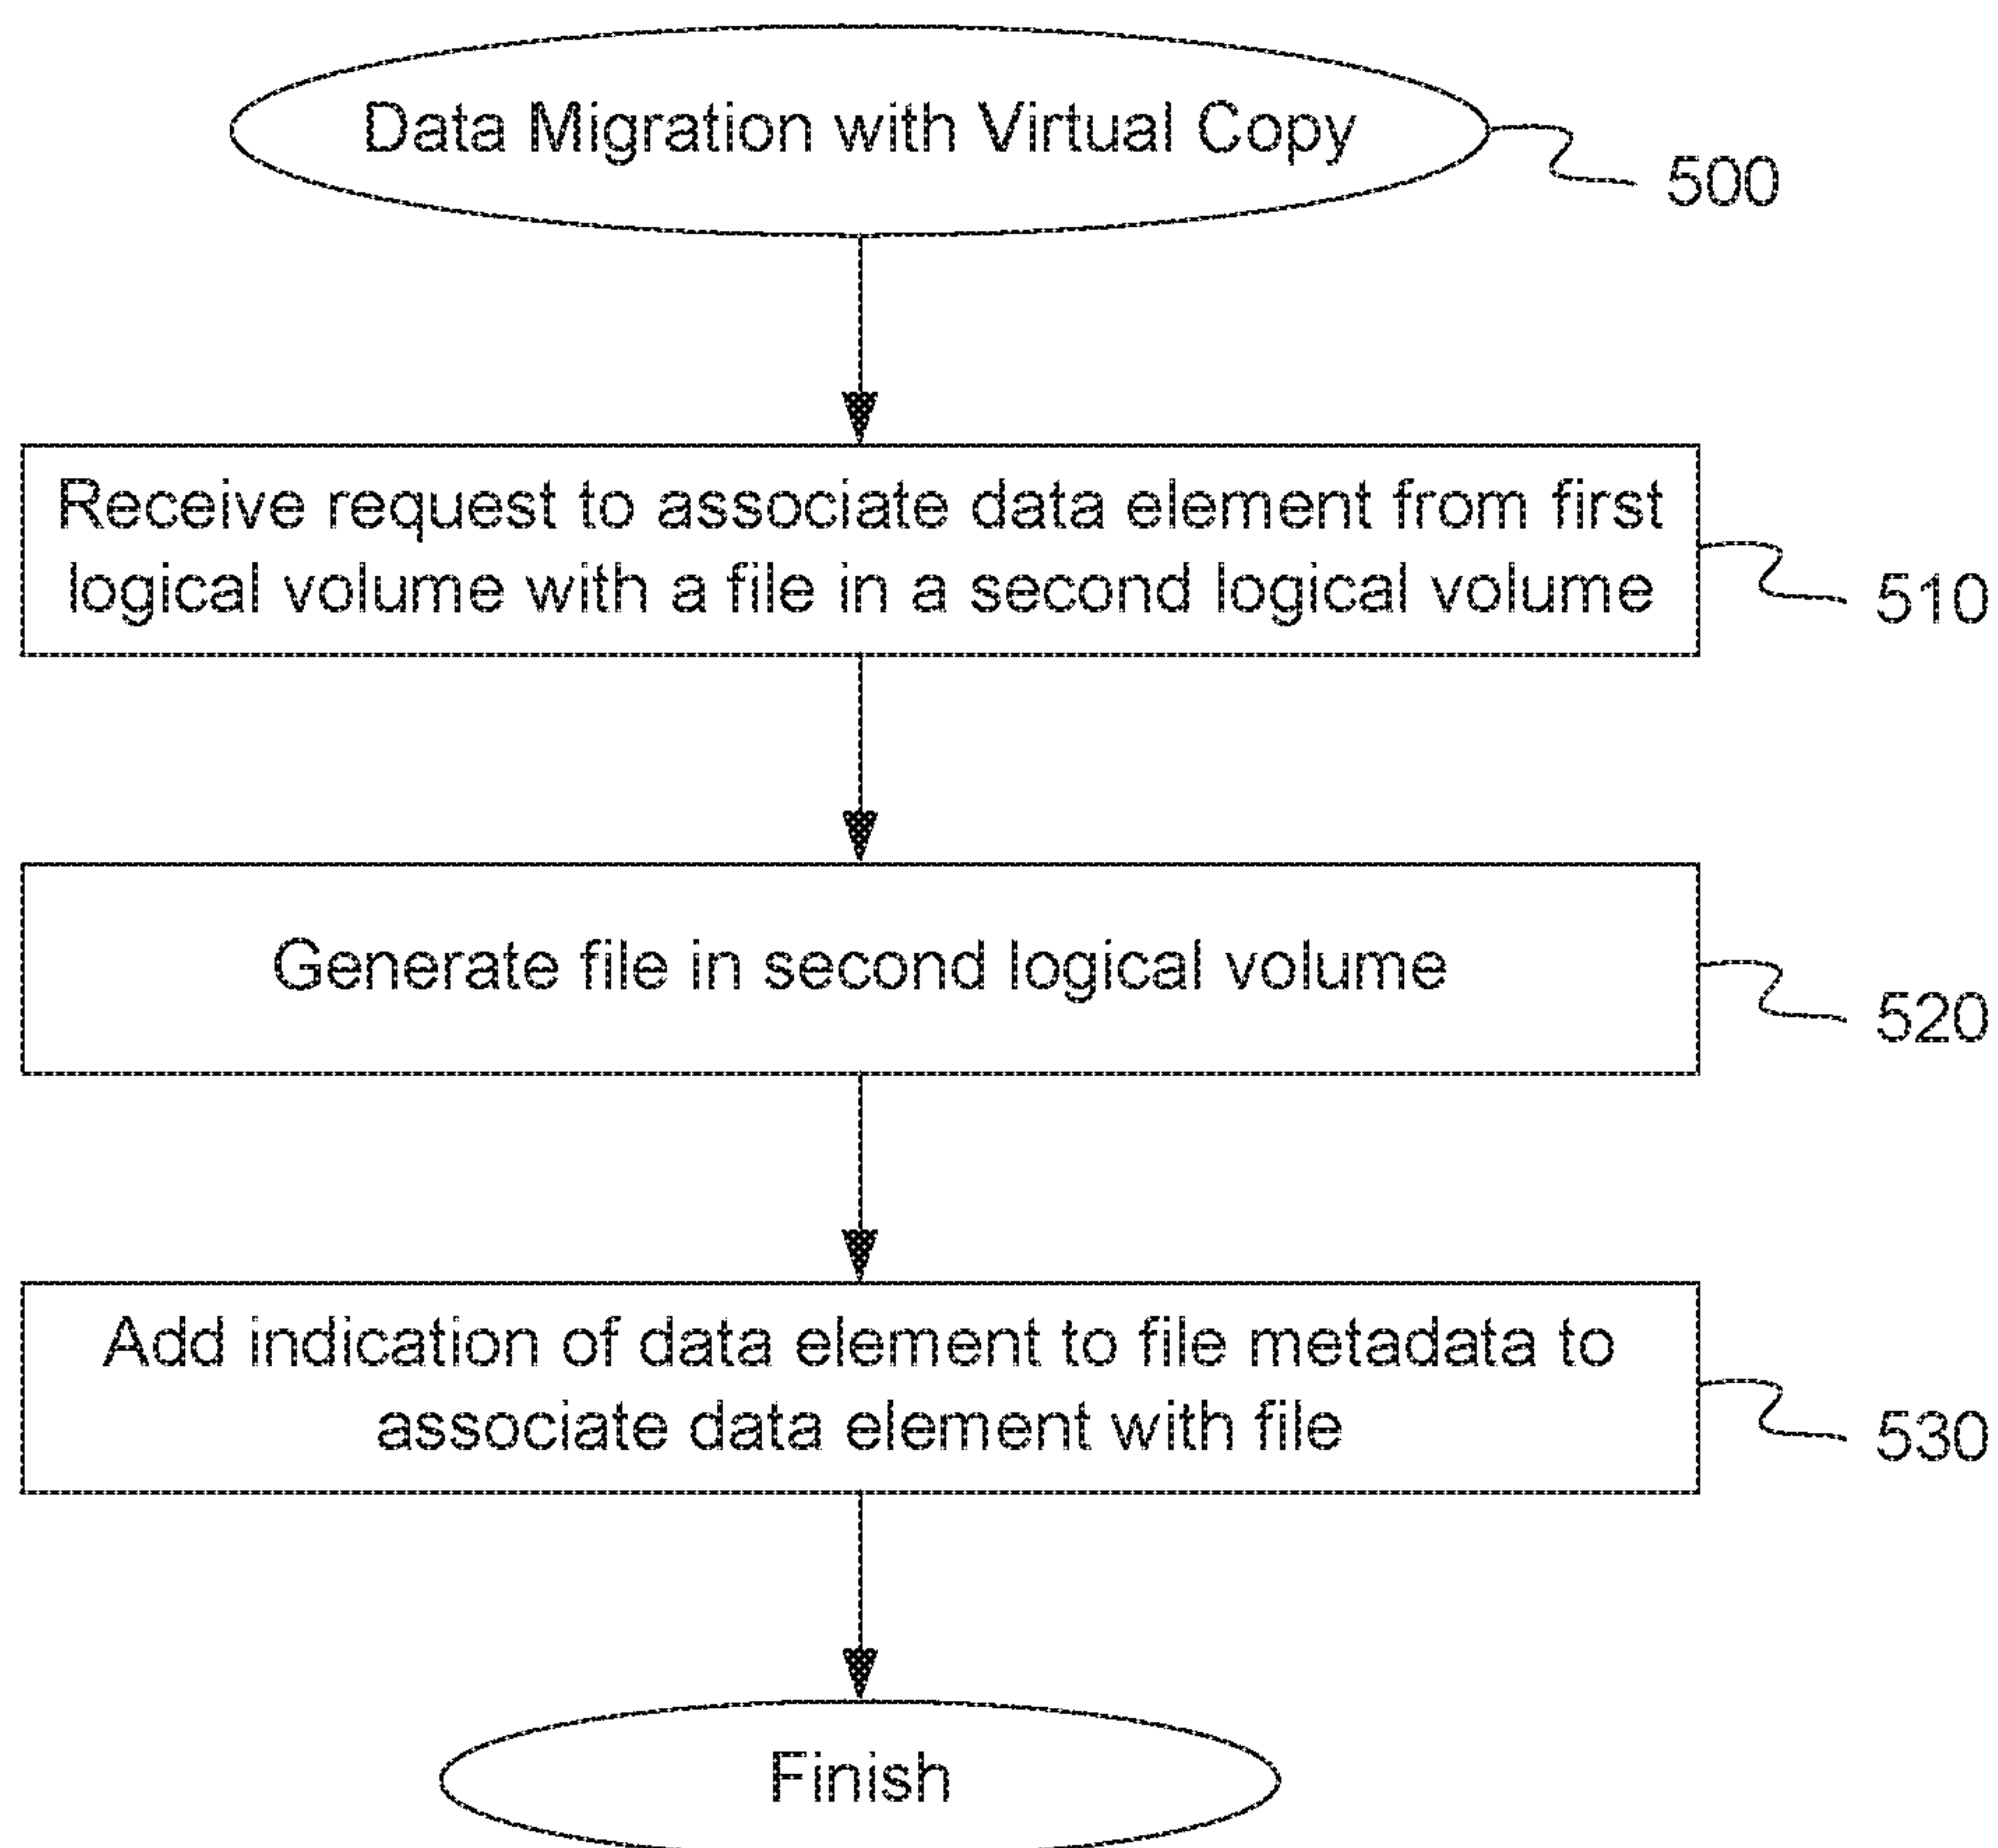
Data Migration with Virtual Copy

500

Receive request to associate data element from first logical volume with a file in a second logical volume

510

Generate file in second logical volume

520

Add indication of data element to file metadata to associate data element with file

530

Finish